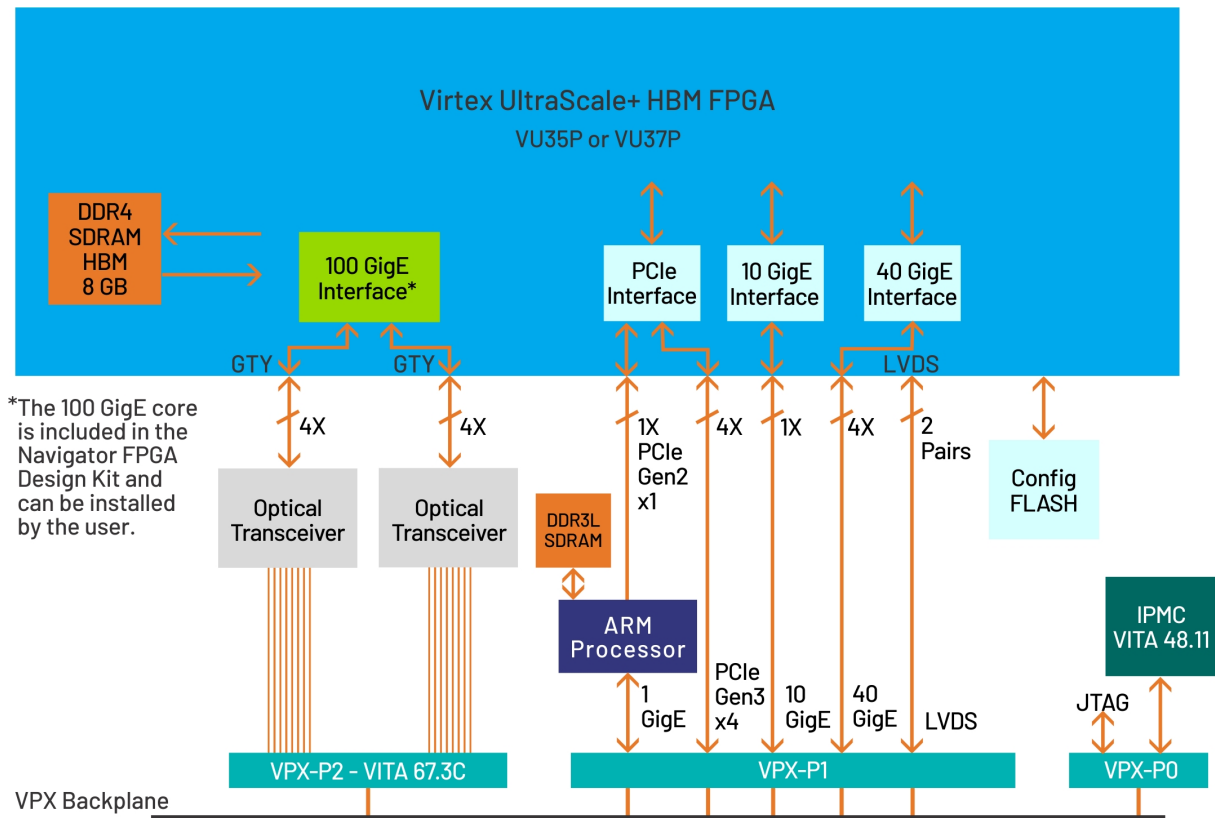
Virtex UltraScale+ HBM FPGA
VU35P or VU37P

DDR4 SDRAM HBM 8 GB

100 GigE Interface*

PCIe Interface

10 GigE Interface

40 GigE Interface

GTY

GTY

LVDS

*The 100 GigE core is included in the Navigator FPGA Design Kit and can be installed by the user.

4X

4X

1X PCIe Gen2 x1

4X

1X

4X

2 Pairs

Config FLASH

Optical Transceiver

Optical Transceiver

DDR3L SDRAM

ARM Processor

IPMC VITA 48.11

1 GigE

PCIe Gen3 x4

10 GigE

40 GigE

LVDS

JTAG

VPX-P2 - VITA 67.3C

VPX-P1

VPX-P0

VPX Backplane